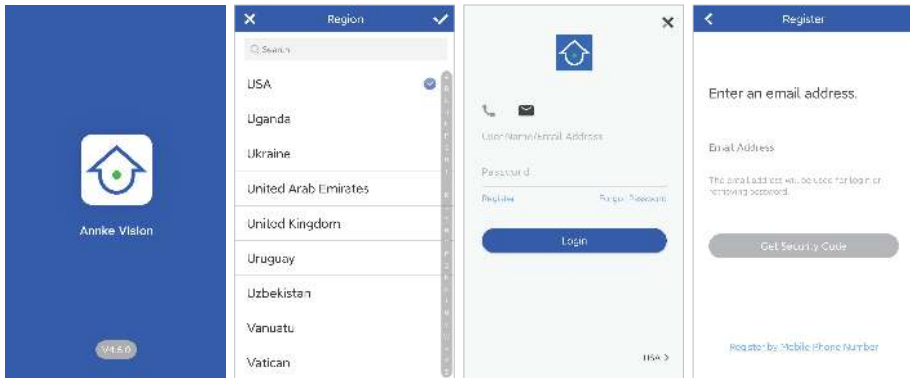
Annke Vision

V4.6.0

Region

Search

USA

Uganda

Ukraine

United Arab Emirates

United Kingdom

Uruguay

Uzbekistan

Vanuatu

Vatican

User Name/Email Address

Password

Register

Forgot Password

Login

USA >

Register

Enter an email address.

Email Address

The email address will be used for login or removing password.

Get Security Code

Register by Mobile Phone Number